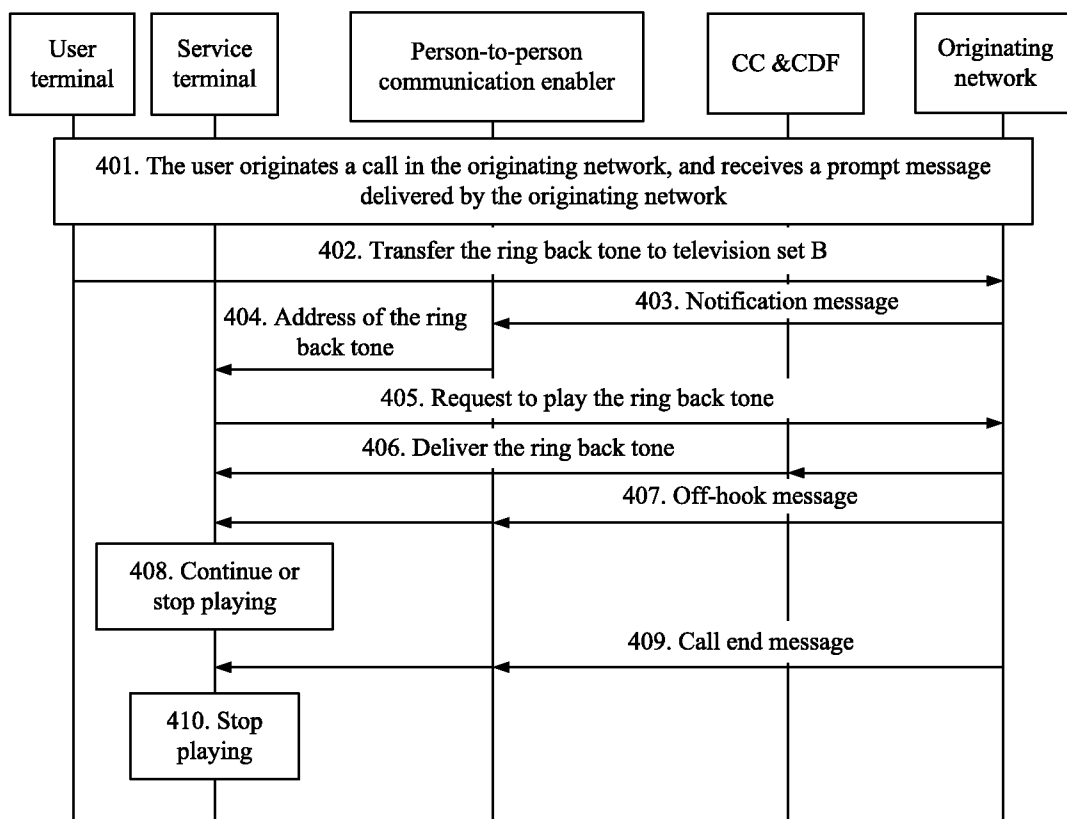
User terminal

Service terminal

Person-to-person communication enabler

CC &CDF

Originating network

401. The user originates a call in the originating network, and receives a prompt message delivered by the originating network

402. Transfer the ring back tone to television set B

403. Notification message

404. Address of the ring back tone

405. Request to play the ring back tone

406. Deliver the ring back tone

407. Off-hook message

408. Continue or stop playing

409. Call end message

410. Stop playing